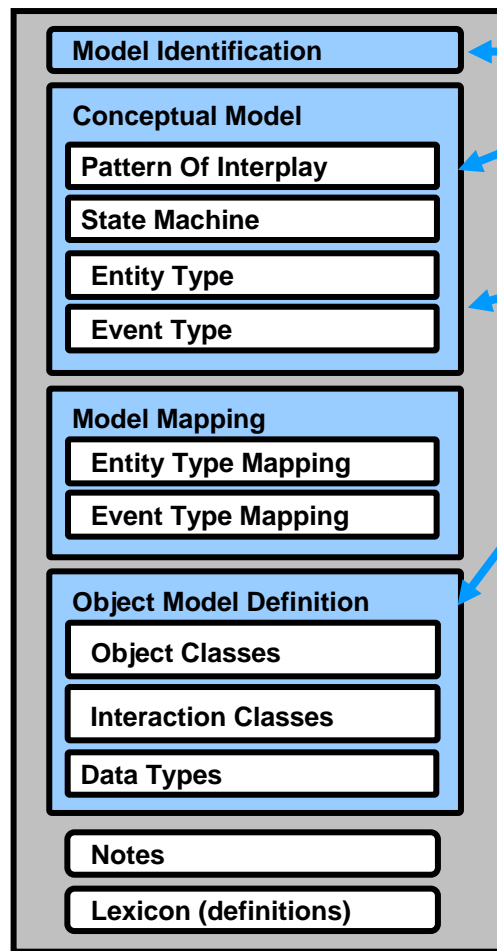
Model Identification

Conceptual Model

Pattern Of Interplay

State Machine

Entity Type

Event Type

Model Mapping

Entity Type Mapping

Event Type Mapping

Object Model Definition

Object Classes

Interaction Classes

Data Types

Notes

Lexicon (definitions)